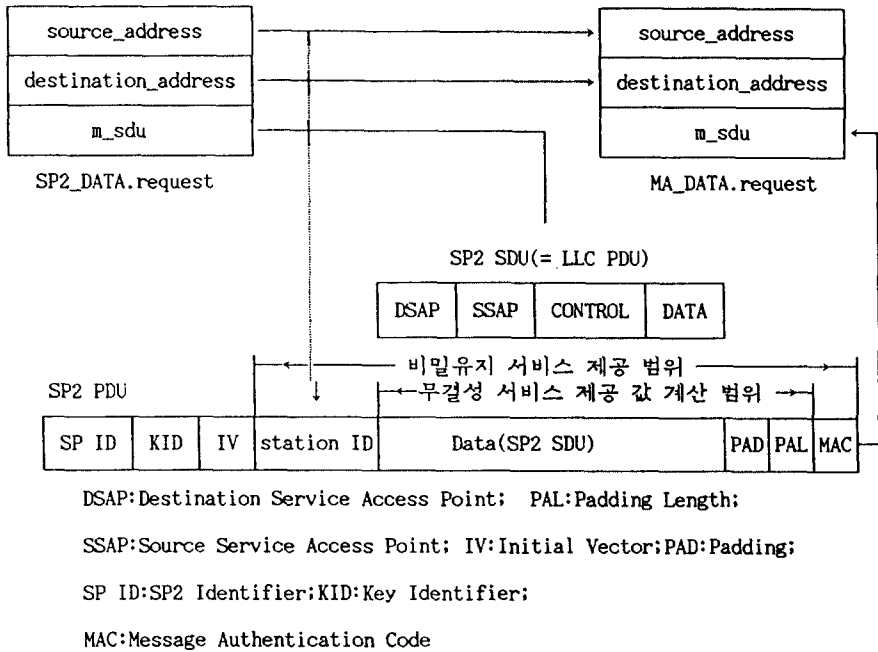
source_address

destination_address

m_sdu

SP2_DATA.request

source_address

destination_address

m_sdu

MA_DATA.request

SP2 SDU(= LLC PDU)

| DSAP | SSAP | CONTROL | DATA |
|---|---|---|---|

비밀유지 서비스 제공 범위

SP2 PDU

무결성 서비스 제공 값 계산 범위

| SP ID | KID | IV | station ID | Data(SP2 SDU) | PAD | PAL | MAC |
|---|---|---|---|---|---|---|---|

DSAP:Destination Service Access Point; PAL:Padding Length;

SSAP:Source Service Access Point; IV:Initial Vector;PAD:Padding;

SP ID:SP2 Identifier;KID:Key Identifier;

MAC:Message Authentication Code